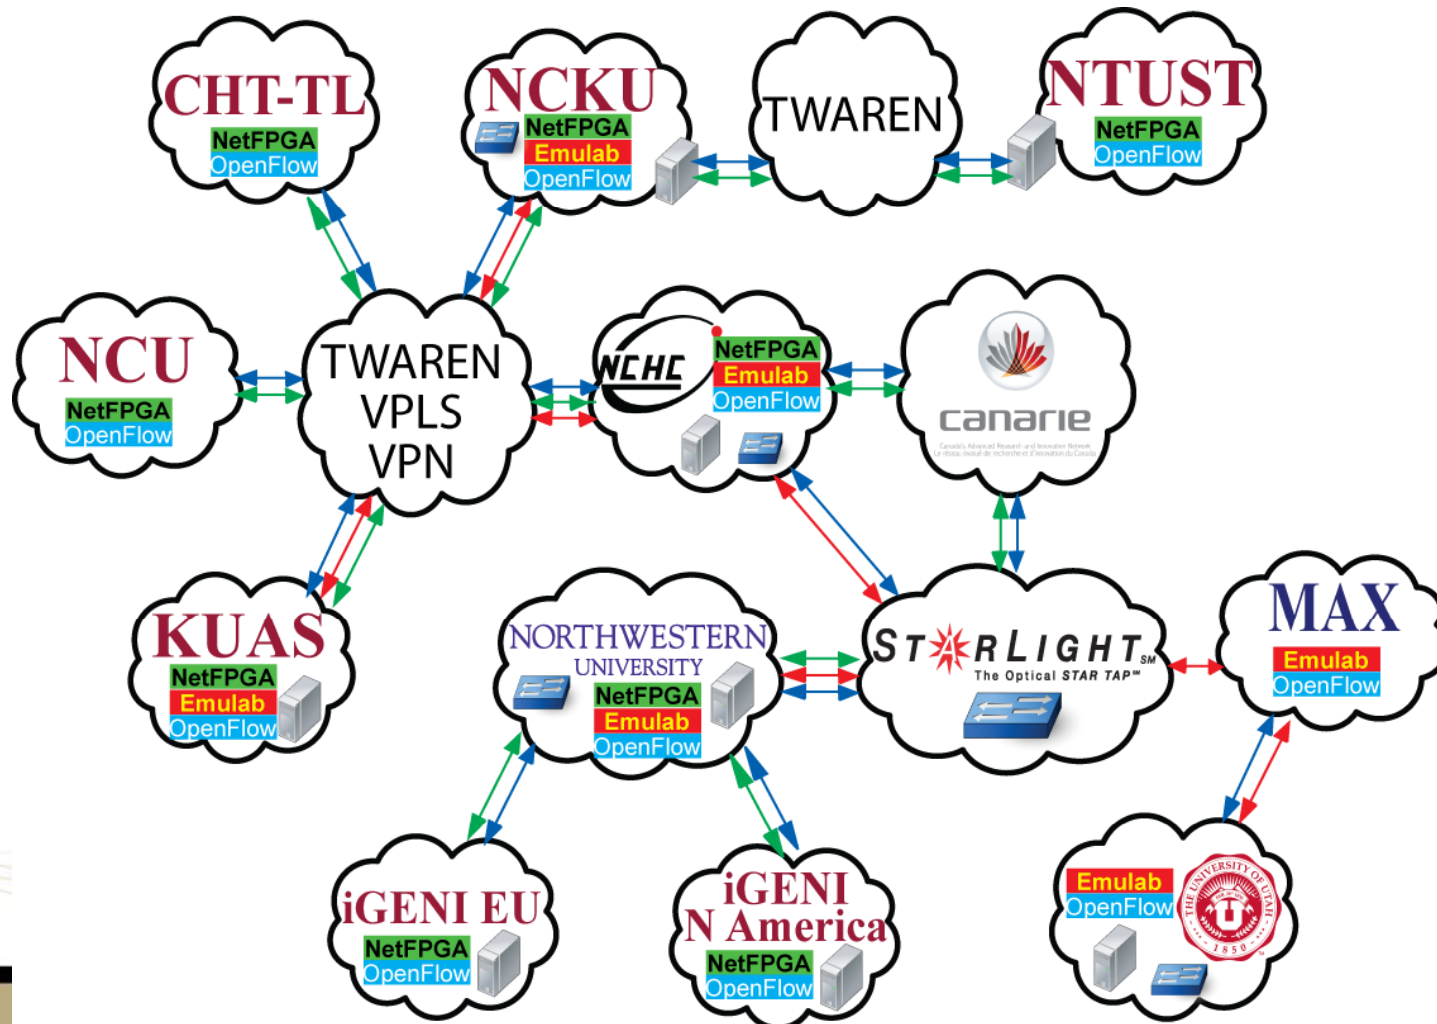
CHT-TL
NetFPGA
OpenFlow

NCKU
NetFPGA
Emulab
OpenFlow

TWAREN

NTUST
NetFPGA
OpenFlow

NCU
NetFPGA
OpenFlow

TWAREN
VPLS
VPN

NCHC
NetFPGA
Emulab
OpenFlow

canarie
Canada's Advanced Research and Innovation Network
Le réseau évolué de recherche et d'innovation du Canada

KUAS
NetFPGA
Emulab
OpenFlow

NORTHWESTERN
UNIVERSITY
NetFPGA
Emulab
OpenFlow

STARLIGHT SM
The Optical STAR TAP™

MAX
Emulab
OpenFlow

iGENI EU
NetFPGA
OpenFlow

iGENI
N America
NetFPGA
OpenFlow

Emulab
OpenFlow
THE UNIVERSITY OF UTAH
U
1850